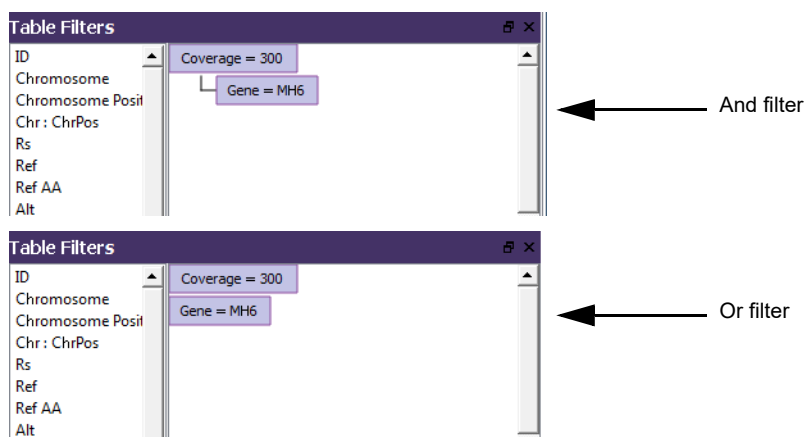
Table Filters

ID
Chromosome
Chromosome Posit
Chr : ChrPos
Rs
Ref
Ref AA
Alt

Coverage = 300
Gene = MH6

And filter

Table Filters

ID
Chromosome
Chromosome Posit
Chr : ChrPos
Rs
Ref
Ref AA
Alt

Coverage = 300
Gene = MH6

Or filter